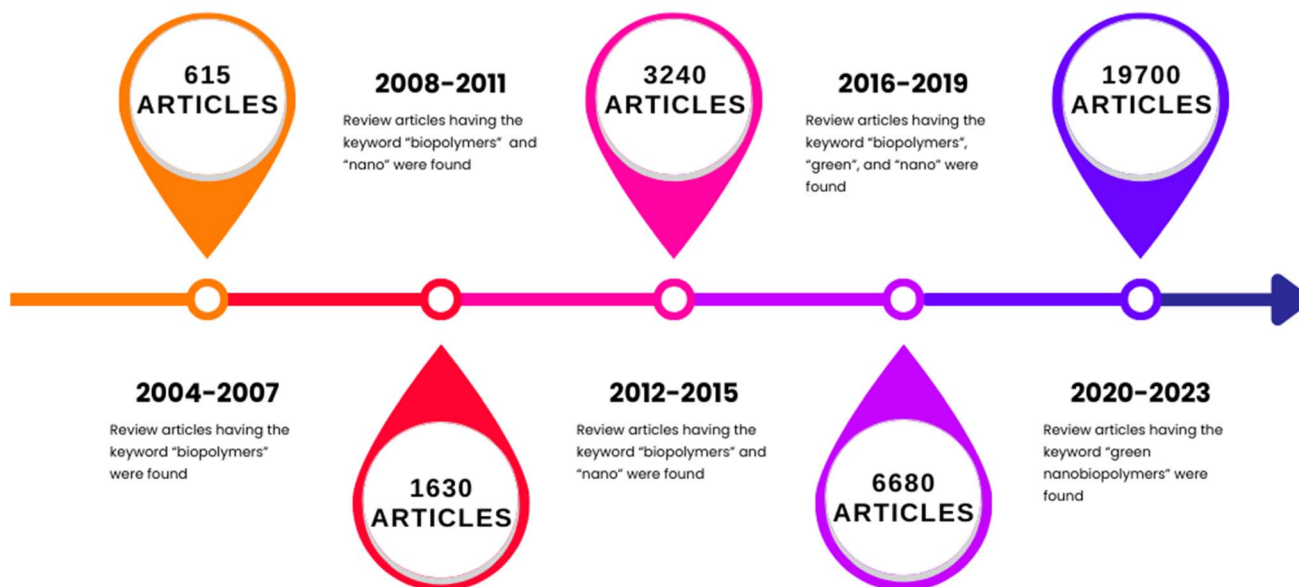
615
ARTICLES

2008-2011
Review articles having the keyword "biopolymers" and "nano" were found

3240
ARTICLES

2016-2019
Review articles having the keyword "biopolymers", "green", and "nano" were found

19700
ARTICLES

2004-2007
Review articles having the keyword "biopolymers" were found

1630
ARTICLES

2012-2015
Review articles having the keyword "biopolymers" and "nano" were found

6680
ARTICLES

2020-2023
Review articles having the keyword "green nanobiopolymers" were found